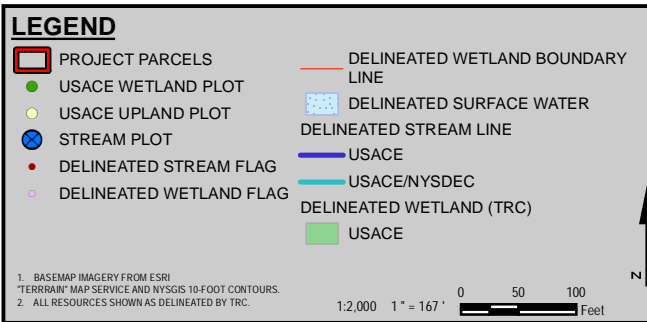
LEGEND

PROJECT PARCELS
USACE WETLAND PLOT
USACE UPLAND PLOT
STREAM PLOT
DELINEATED STREAM FLAG
DELINEATED WETLAND FLAG

DELINEATED WETLAND BOUNDARY LINE
DELINEATED SURFACE WATER
DELINEATED STREAM LINE
USACE
USACE/NYSDEC
DELINEATED WETLAND (TRC)
USACE

1. BASEMAP IMAGERY FROM ESRI "TERRAIN" MAP SERVICE AND NYSGIS 10-FOOT CONTOURS.
2. ALL RESOURCES SHOWN AS DELINEATED BY TRC.

1:2,000 1 " = 167 '

0 50 100
Feet

N